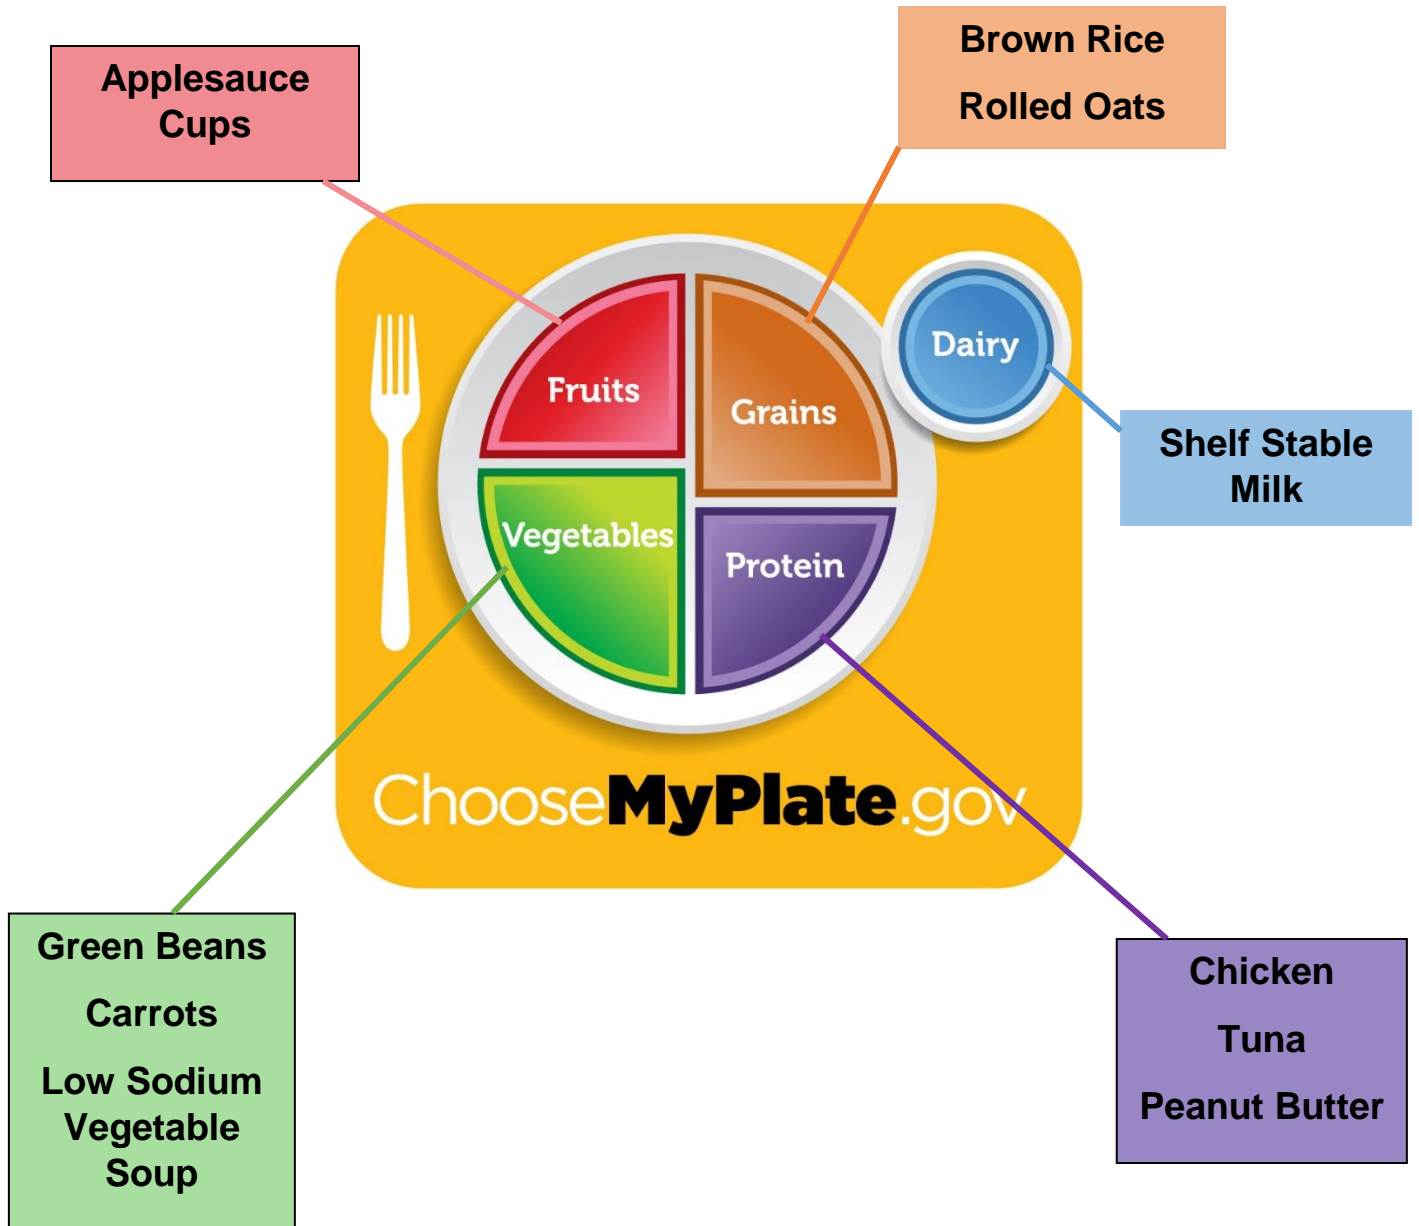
Applesauce Cups

Brown Rice

Rolled Oats

Fruits

Grains

Dairy

Shelf Stable Milk

Vegetables

Protein

ChooseMyPlate.gov

Green Beans

Carrots

Low Sodium Vegetable Soup

Chicken

Tuna

Peanut Butter